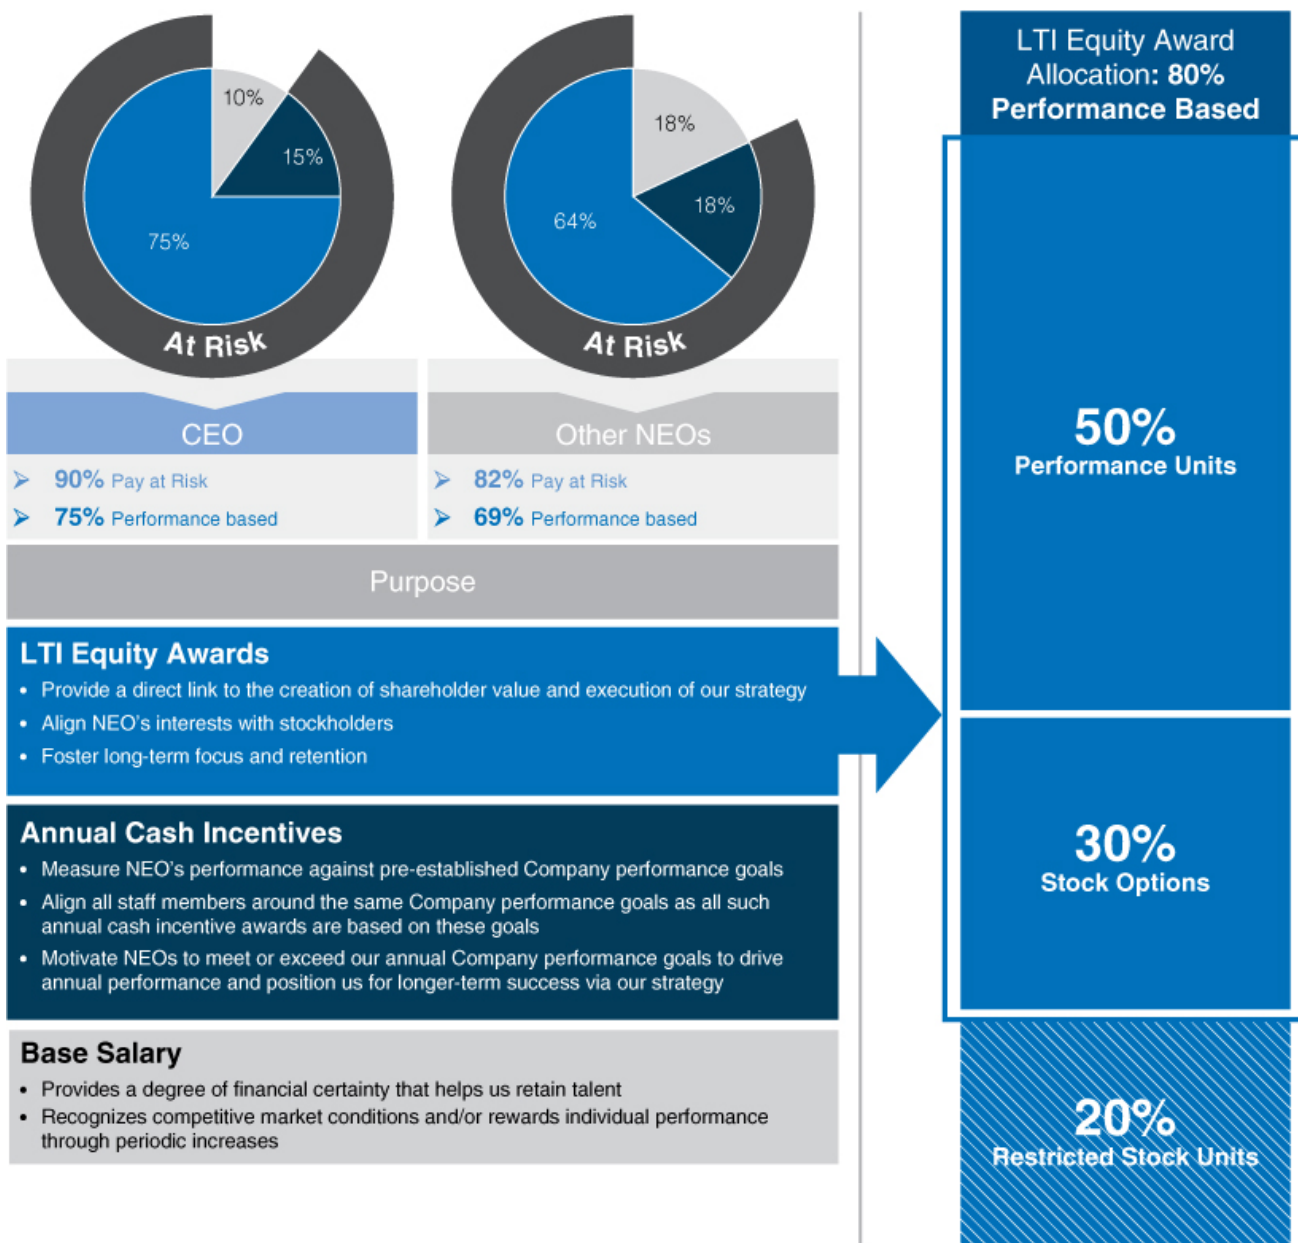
10%
15%
75%
At Risk

18%
18%
64%
At Risk

CEO
90% Pay at Risk
75% Performance based

Other NEOs
82% Pay at Risk
69% Performance based

Purpose

LTI Equity Awards
• Provide a direct link to the creation of shareholder value and execution of our strategy
• Align NEO's interests with stockholders
• Foster long-term focus and retention

Annual Cash Incentives
• Measure NEO's performance against pre-established Company performance goals
• Align all staff members around the same Company performance goals as all such annual cash incentive awards are based on these goals
• Motivate NEOs to meet or exceed our annual Company performance goals to drive annual performance and position us for longer-term success via our strategy

Base Salary
• Provides a degree of financial certainty that helps us retain talent
• Recognizes competitive market conditions and/or rewards individual performance through periodic increases

LTI Equity Award Allocation: 80% Performance Based

50%
Performance Units

30%
Stock Options

20%
Restricted Stock Units